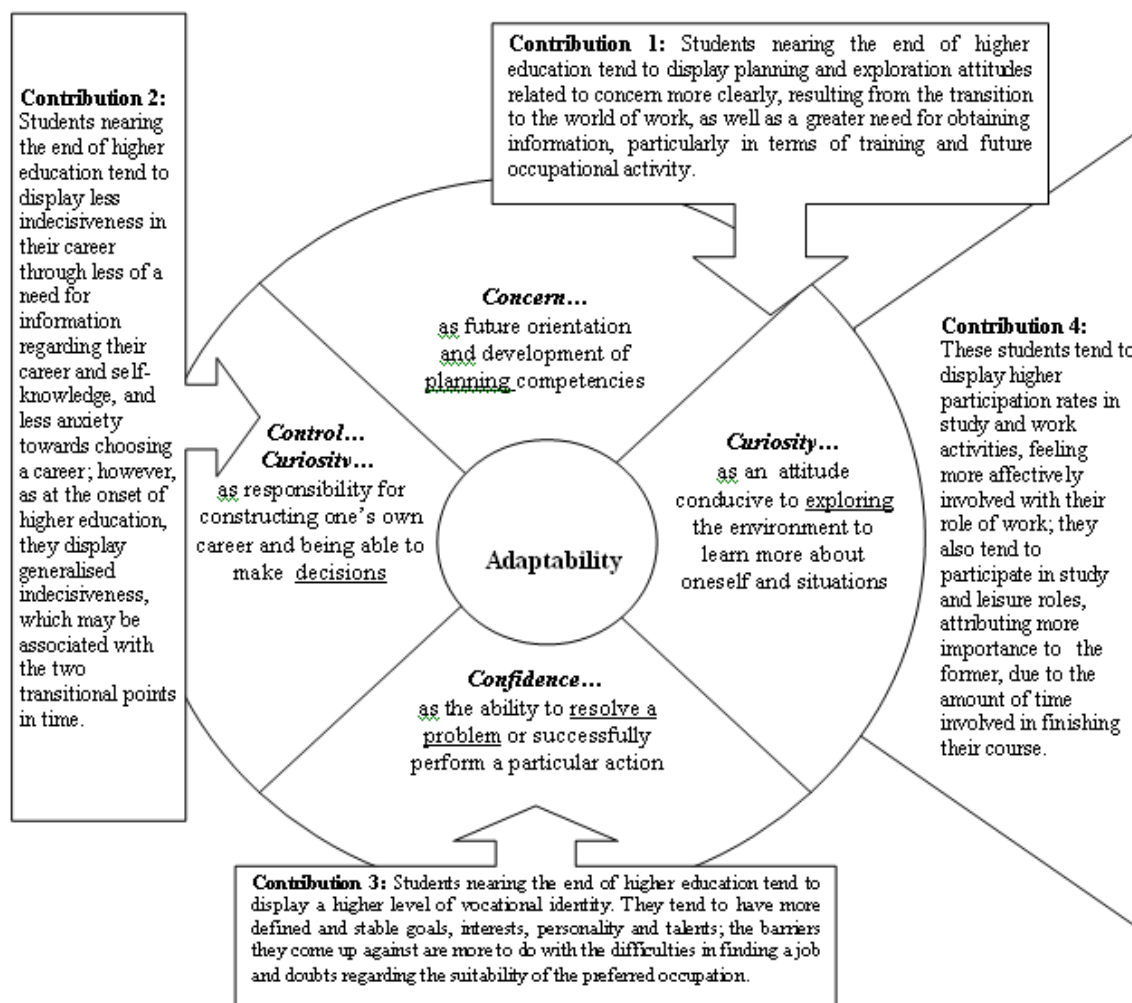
**Contribution 2:** Students nearing the end of higher education tend to display less indecisiveness in their career through less of a need for information regarding their career and self-knowledge, and less anxiety towards choosing a career; however, as at the onset of higher education, they display generalised indecisiveness, which may be associated with the two transitional points in time.

**Contribution 1:** Students nearing the end of higher education tend to display planning and exploration attitudes related to concern more clearly, resulting from the transition to the world of work, as well as a greater need for obtaining information, particularly in terms of training and future occupational activity.

*Concern…* as future orientation and development of planning competencies

*Control… Curiositv…* as responsibility for constructing one's own career and being able to make decisions

Adaptability

*Curiosity…* as an attitude conducive to exploring the environment to learn more about oneself and situations

*Confidence…* as the ability to resolve a problem or successfully perform a particular action

**Contribution 4:** These students tend to display higher participation rates in study and work activities, feeling more affectively involved with their role of work; they also tend to participate in study and leisure roles, attributing more importance to the former, due to the amount of time involved in finishing their course.

**Contribution 3:** Students nearing the end of higher education tend to display a higher level of vocational identity. They tend to have more defined and stable goals, interests, personality and talents; the barriers they come up against are more to do with the difficulties in finding a job and doubts regarding the suitability of the preferred occupation.